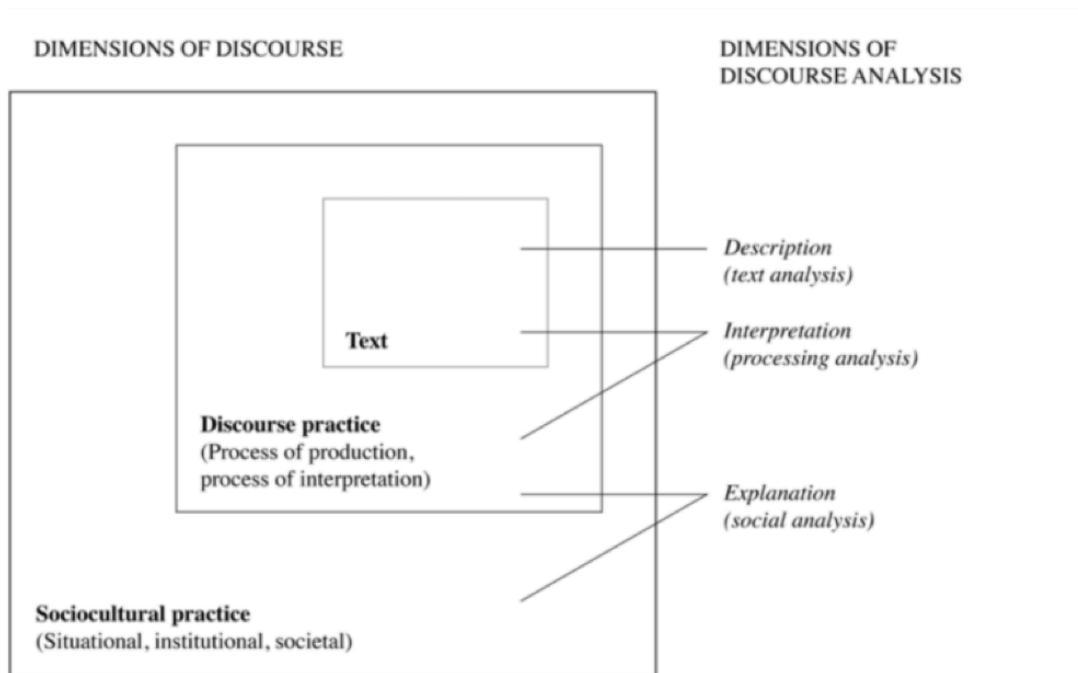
DIMENSIONS OF DISCOURSE

DIMENSIONS OF DISCOURSE ANALYSIS

Text

Discourse practice
(Process of production, process of interpretation)

Sociocultural practice
(Situational, institutional, societal)

Description
(text analysis)

Interpretation
(processing analysis)

Explanation
(social analysis)